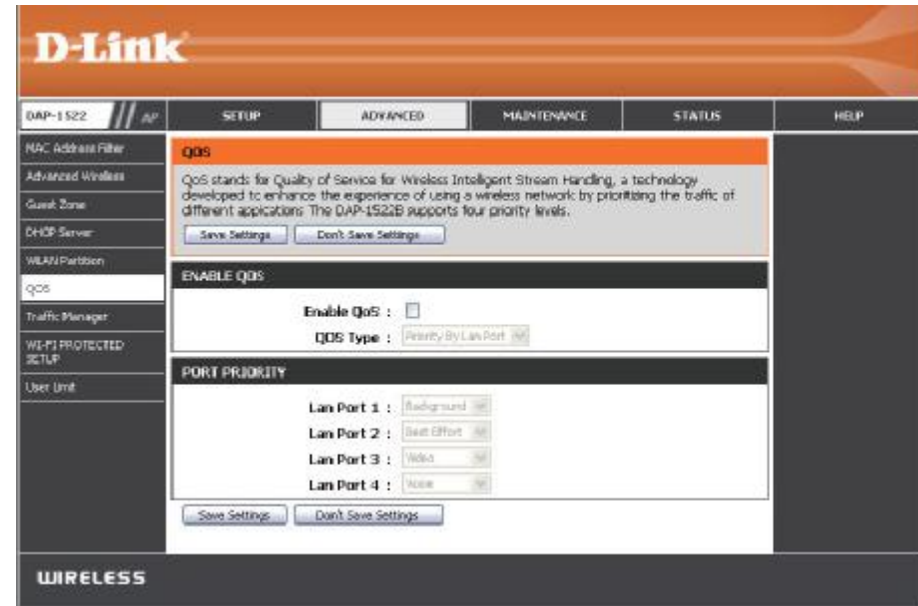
D-Link

DAP-1522 AP

SETUP | ADVANCED | MAINTENANCE | STATUS | HELP

MAC Address Filter
Advanced Wireless
Guest Zone
DHCP Server
WLAN Partition
QOS
Traffic Manager
WI-FI PROTECTED SETUP
User Limit

QOS

QoS stands for Quality of Service for Wireless Intelligent Stream Handling, a technology developed to enhance the experience of using a wireless network by prioritizing the traffic of different applications. The DAP-1522B supports four priority levels.

Save Settings | Don't Save Settings

ENABLE QOS

Enable QoS :

QOS Type : Priority By Lan Port

PORT PRIORITY

Lan Port 1 : Background

Lan Port 2 : Best Effort

Lan Port 3 : Video

Lan Port 4 : Voice

Save Settings | Don't Save Settings

WIRELESS